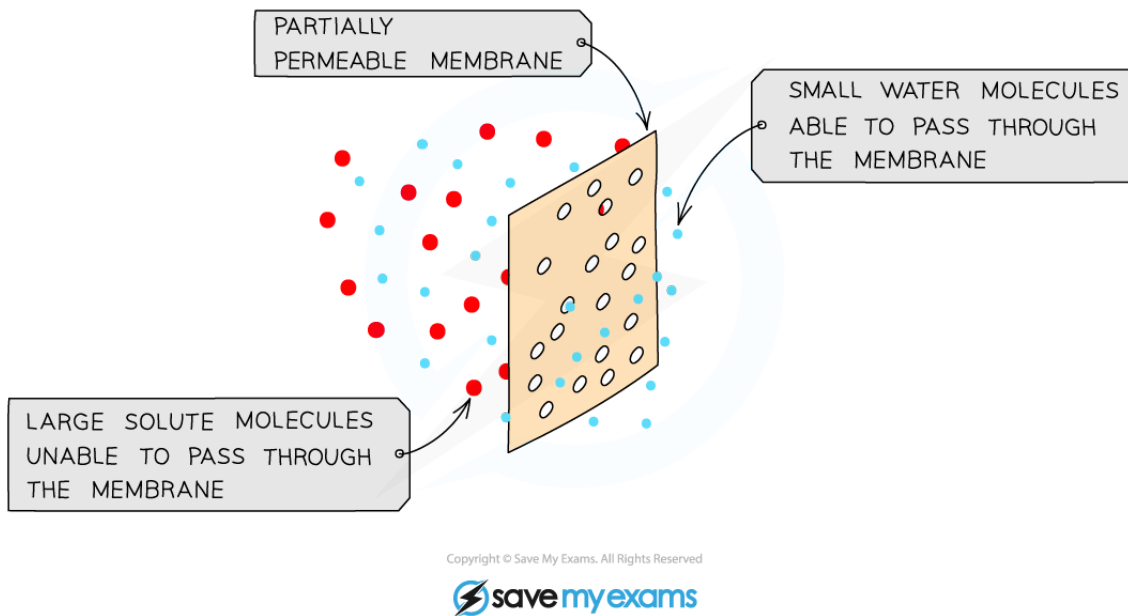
PARTIALLY PERMEABLE MEMBRANE

SMALL WATER MOLECULES ABLE TO PASS THROUGH THE MEMBRANE

LARGE SOLUTE MOLECULES UNABLE TO PASS THROUGH THE MEMBRANE

Copyright © Save My Exams. All Rights Reserved

save my exams